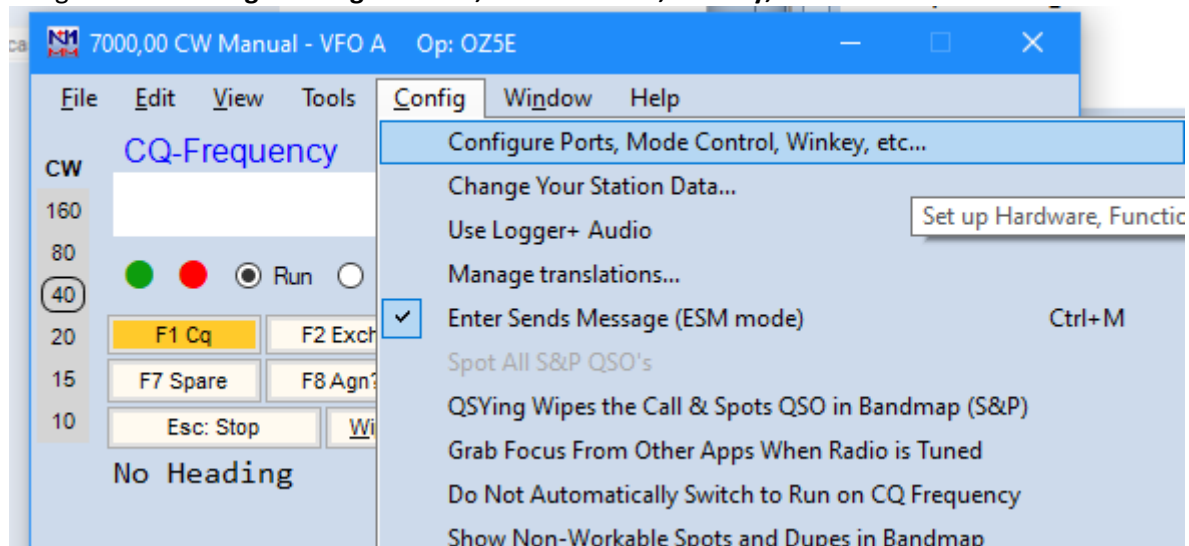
7000,00 CW Manual - VFO A Op: OZ5E

File Edit View Tools Config Window Help

CQ-Frequency

CW
160
80
40
20
15
10

Run

F1 Cq
F2 Exch
F7 Spare
F8 Agn?
Esc: Stop
Wi

No Heading

Configure Ports, Mode Control, Winkey, etc...
Change Your Station Data...
Use Logger+ Audio
Manage translations...
Enter Sends Message (ESM mode) Ctrl+M
Spot All S&P QSO's
QSYing Wipes the Call & Spots QSO in Bandmap (S&P)
Grab Focus From Other Apps When Radio is Tuned
Do Not Automatically Switch to Run on CQ Frequency
Show Non-Workable Spots and Dupes in Bandmap

Set up Hardware, Functio